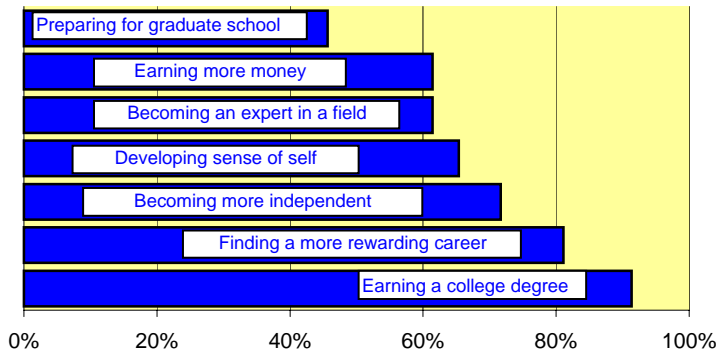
Preparing for graduate school

Earning more money

Becoming an expert in a field

Developing sense of self

Becoming more independent

Finding a more rewarding career

Earning a college degree

0% 20% 40% 60% 80% 100%